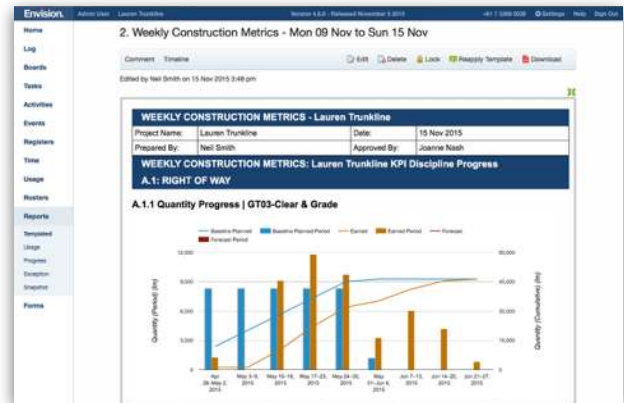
Envision. Admin User Lauren Trunkline Version 4.6.0 - Released November 5 2015 +61 7 3369 0000 Settings Help Sign Out

Home
Log
Boards
Tasks
Activities
Events
Registers
Time
Usage
Rosters
Reports
Templated
Usage
Progress
Exception
Snapshot
Forms

2. Weekly Construction Metrics - Mon 09 Nov to Sun 15 Nov

Comment Timeline

Edit Delete Lock Reapply Template Download

Edited by Neil Smith on 15 Nov 2015 3:48 pm

| WEEKLY CONSTRUCTION METRICS - Lauren Trunkline | | | |
|---|---|---|---|
| Project Name: | Lauren Trunkline | Date: | 15 Nov 2015 |
| Prepared By: | Neil Smith | Approved By: | Joanne Nash |

WEEKLY CONSTRUCTION METRICS: Lauren Trunkline KPI Discipline Progress

A.1: RIGHT OF WAY

A.1.1 Quantity Progress | GT03-Clear & Grade

Baseline Planned Baseline Planned Period Earned Earned Period Forecast Forecast Period

Quantity (Period) (lm)

Quantity (Cumulative) (lm)

12,000 8,000 6,000 4,000 2,000

60,000 45,000 30,000 15,000

Apr 26-May 2, 2015
May 3-9, 2015
May 10-16, 2015
May 17-23, 2015
May 24-30, 2015
May 31-Jun 6, 2015
Jun 7-13, 2015
Jun 14-20, 2015
Jun 21-27, 2015